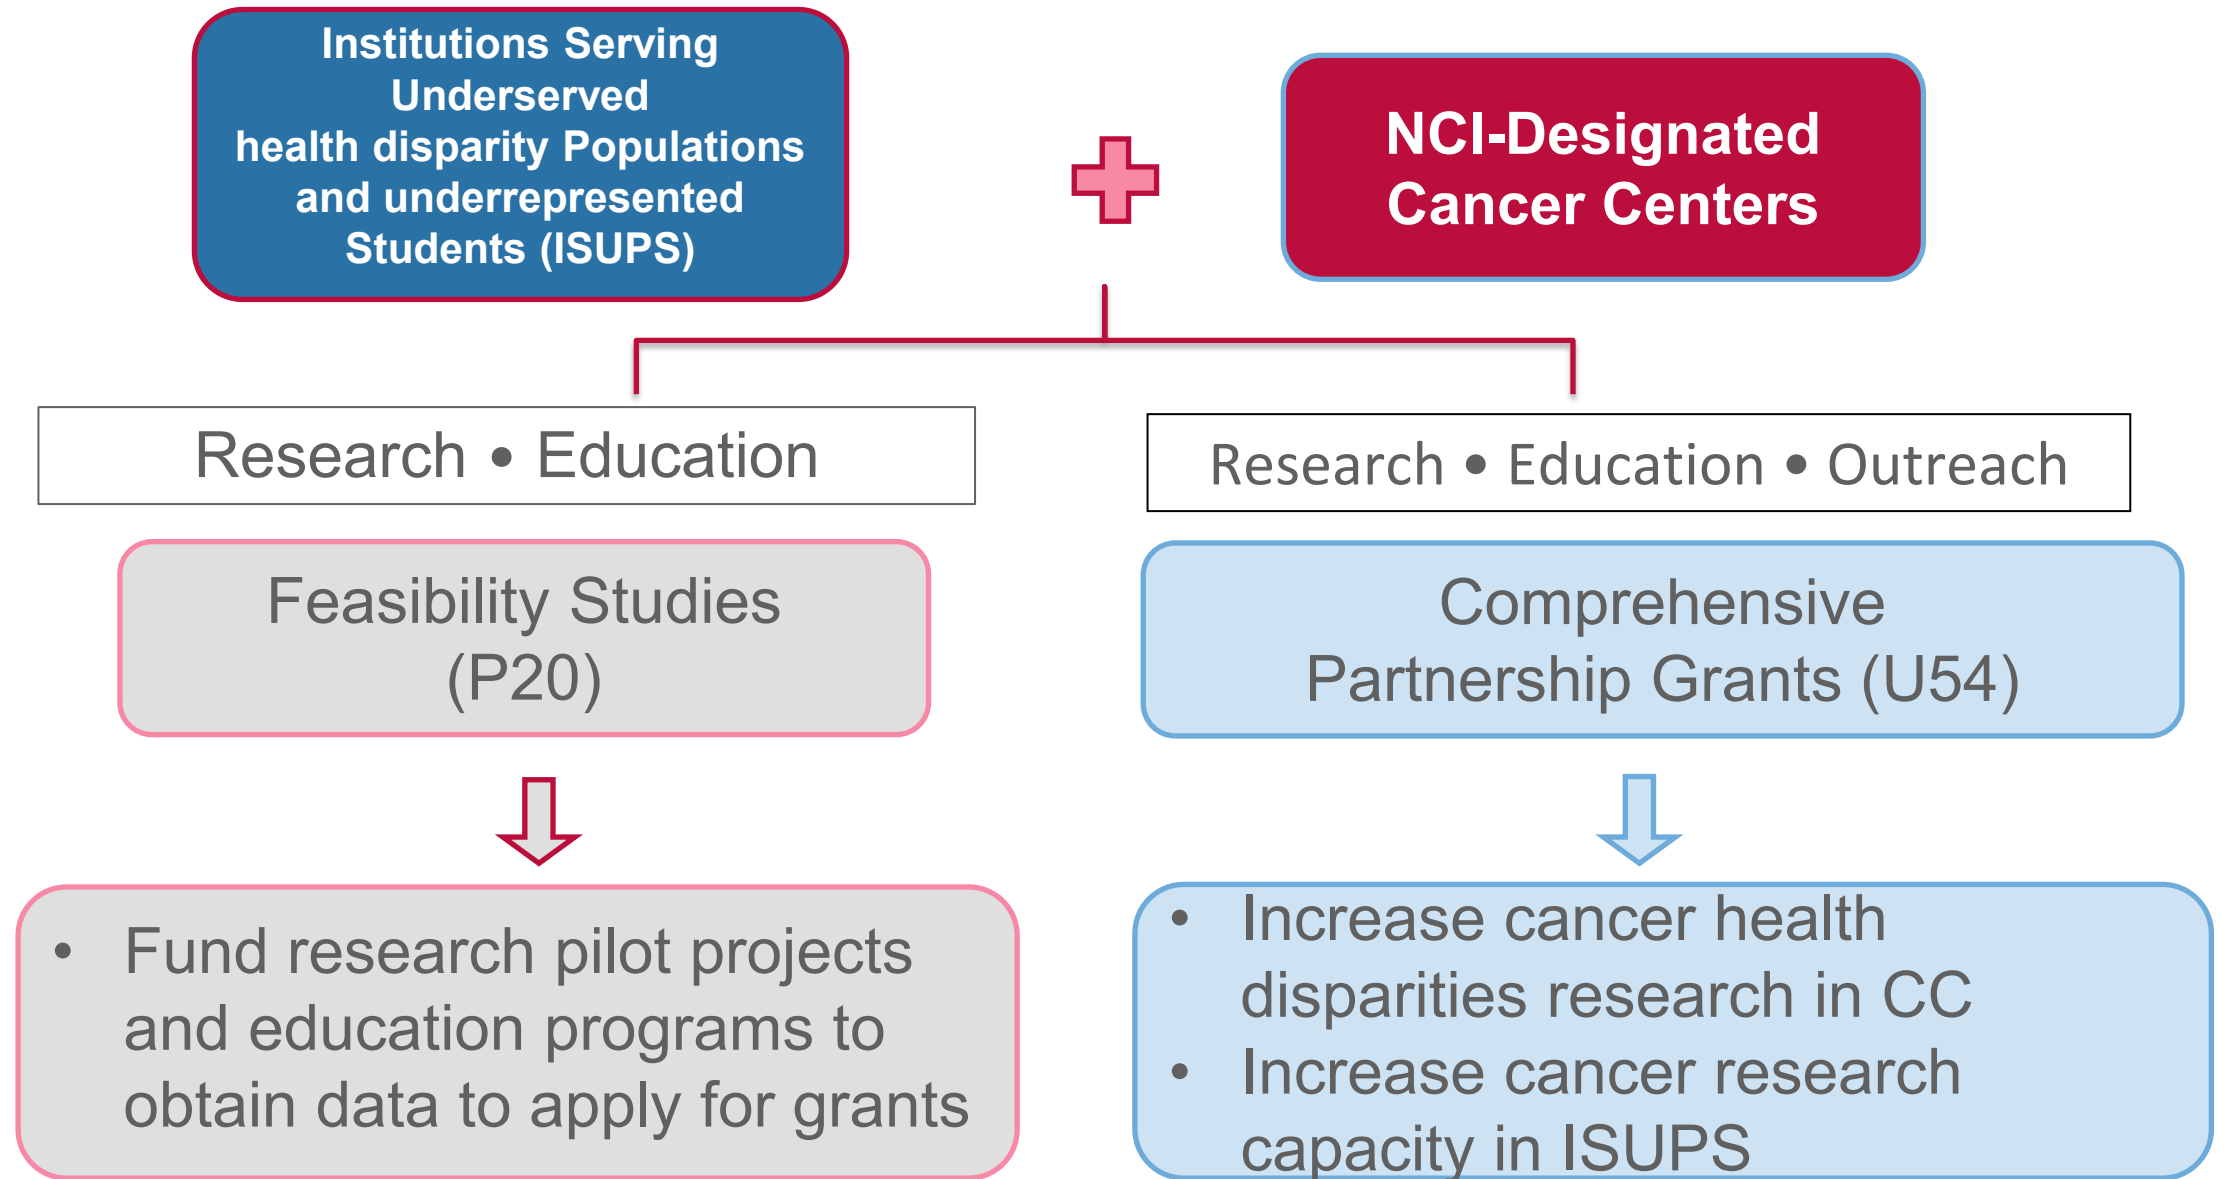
Institutions Serving Underserved health disparity Populations and underrepresented Students (ISUPS)

NCI-Designated Cancer Centers

Research • Education

Research • Education • Outreach

Feasibility Studies (P20)

Comprehensive Partnership Grants (U54)

- Fund research pilot projects and education programs to obtain data to apply for grants

- Increase cancer health disparities research in CC
- Increase cancer research capacity in ISUPS